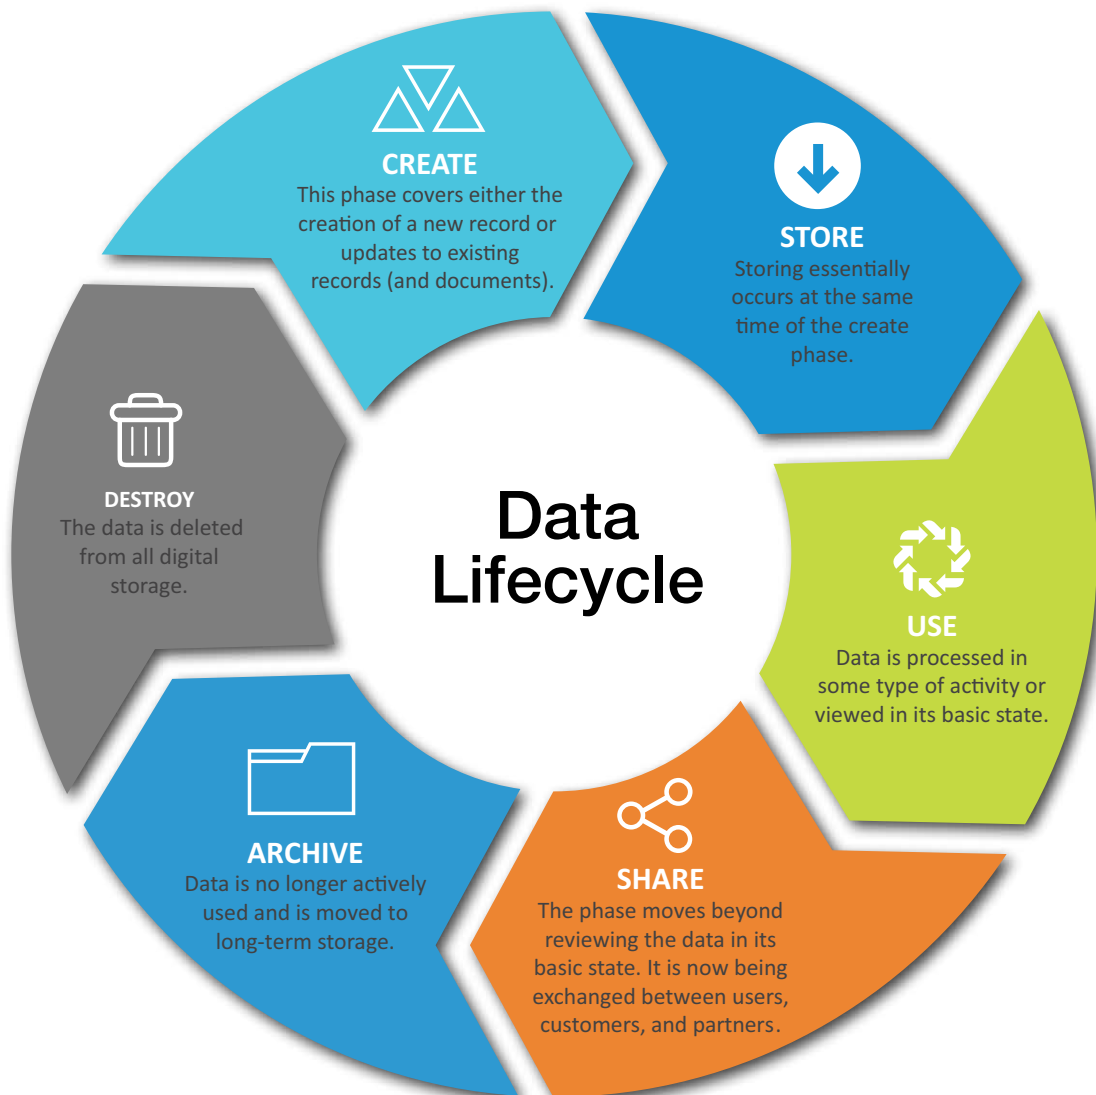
CREATE
This phase covers either the creation of a new record or updates to existing records (and documents).

STORE
Storing essentially occurs at the same time of the create phase.

USE
Data is processed in some type of activity or viewed in its basic state.

SHARE
The phase moves beyond reviewing the data in its basic state. It is now being exchanged between users, customers, and partners.

ARCHIVE
Data is no longer actively used and is moved to long-term storage.

DESTROY
The data is deleted from all digital storage.

Data Lifecycle